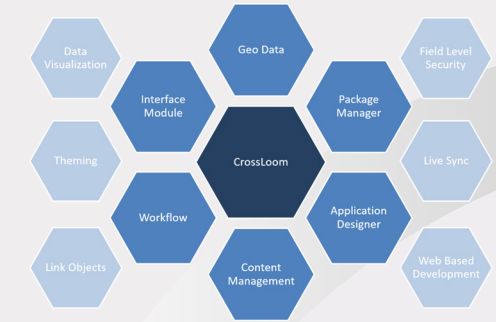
Data Visualization

Theming

Link Objects

Interface Module

Workflow

Geo Data

CrossLoom

Content Management

Package Manager

Application Designer

Field Level Security

Live Sync

Web Based Development